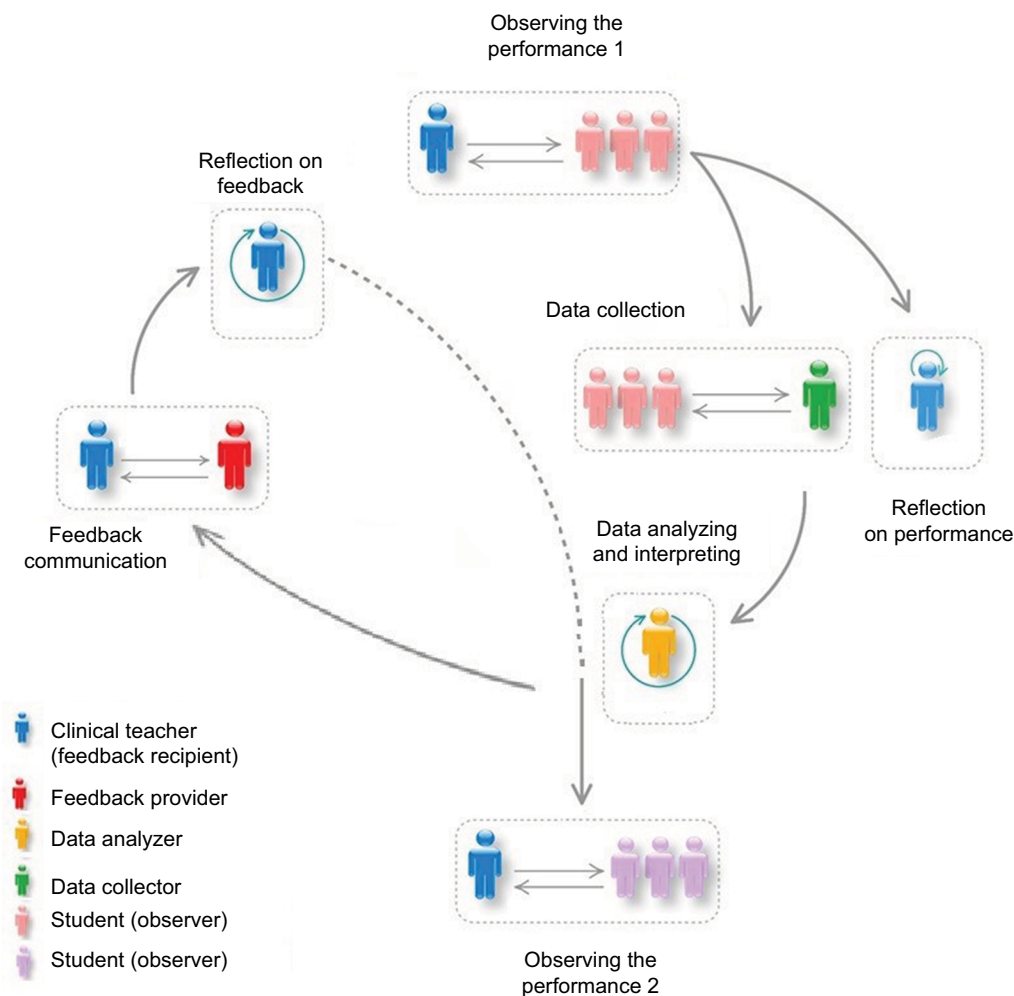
Observing the performance 1

Reflection on feedback

Data collection

Reflection on performance

Feedback communication

Data analyzing and interpreting

Clinical teacher (feedback recipient)

Feedback provider

Data analyzer

Data collector

Student (observer)

Student (observer)

Observing the performance 2